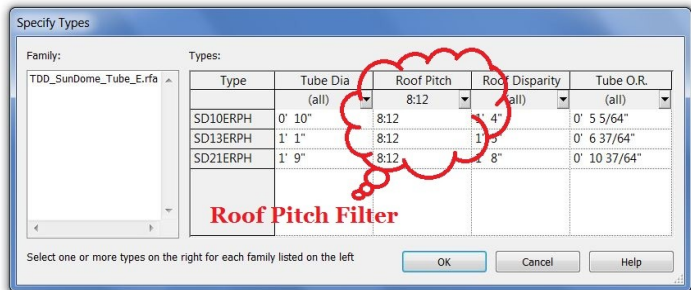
Specify Types

Family:

TDD_SunDome_Tube_E.rfa

Types:

| Type | Tube Dia | Roof Pitch | Roof Disparity | Tube O.R. |
|---|---|---|---|---|
| | (all) | 8:12 | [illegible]all) | (all) |
| SD10ERPH | 0' 10" | 8:12 | 1' 4" | 0' 5 5/64" |
| SD13ERPH | 1' 1" | 8:12 | 1' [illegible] | 0' 6 37/64" |
| SD21ERPH | 1' 9" | 8:12 | 1' 8" | 0' 10 37/64" |

Roof Pitch Filter

Select one or more types on the right for each family listed on the left

OK

Cancel

Help